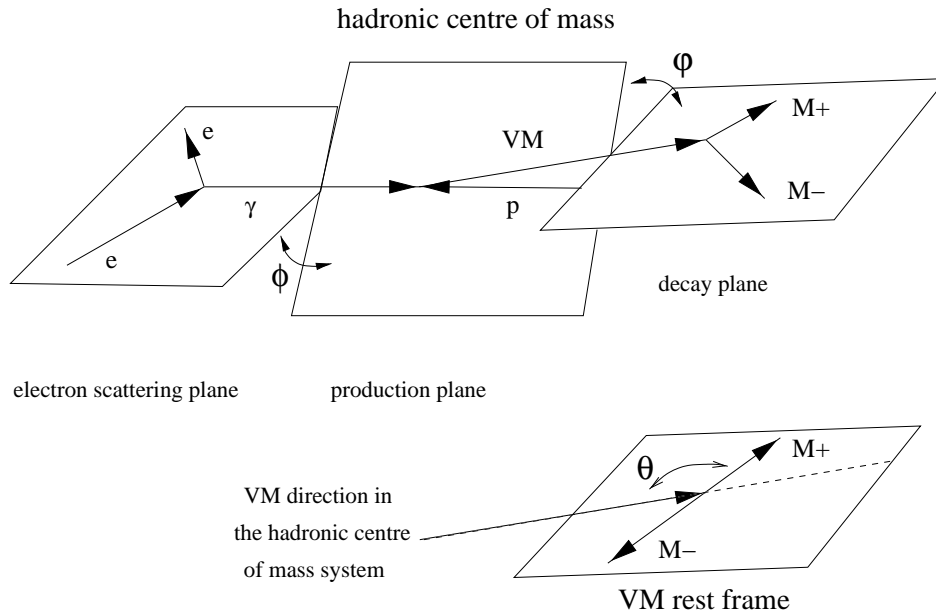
hadronic centre of mass

$\varphi$

e

VM

M+

M−

$\gamma$

p

e

$\phi$

decay plane

electron scattering plane

production plane

$\theta$

M+

VM direction in the hadronic centre of mass system

M−

VM rest frame